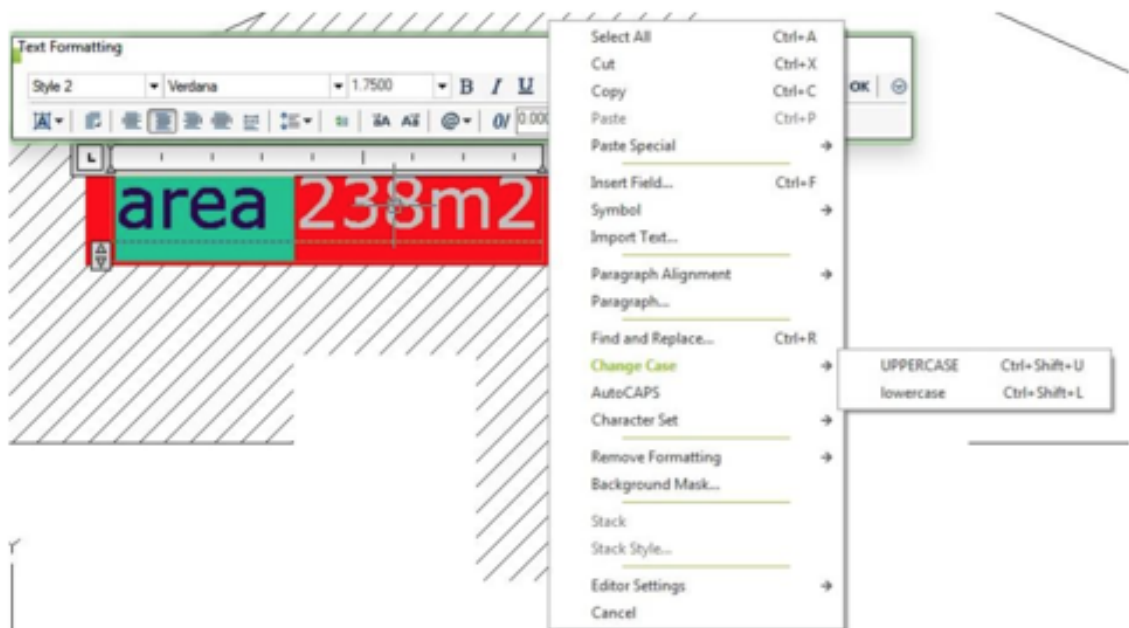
Text Formatting
Style 2
Verdana
1.7500
B I U
OK
0/ 0.000

area 238m2

Select All Ctrl+A
Cut Ctrl+X
Copy Ctrl+C
Paste Ctrl+P
Paste Special
Insert Field... Ctrl+F
Symbol
Import Text...
Paragraph Alignment
Paragraph...
Find and Replace... Ctrl+R
Change Case
AutoCAPS
Character Set
Remove Formatting
Background Mask...
Stack
Stack Style...
Editor Settings
Cancel

UPPERCASE Ctrl+Shift+U
lowercase Ctrl+Shift+L

Y